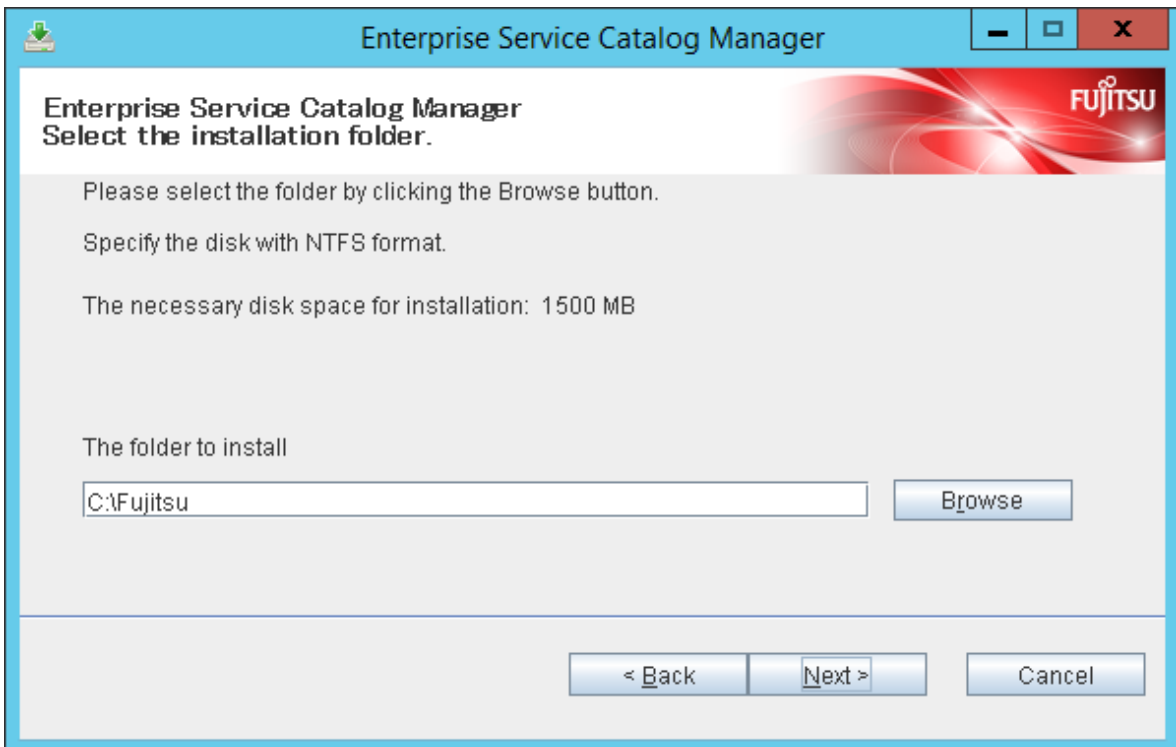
Enterprise Service Catalog Manager

Enterprise Service Catalog Manager
Select the installation folder.

FUJITSU

Please select the folder by clicking the Browse button.

Specify the disk with NTFS format.

The necessary disk space for installation: 1500 MB

The folder to install

C:\Fujitsu

Browse

< Back

Next >

Cancel